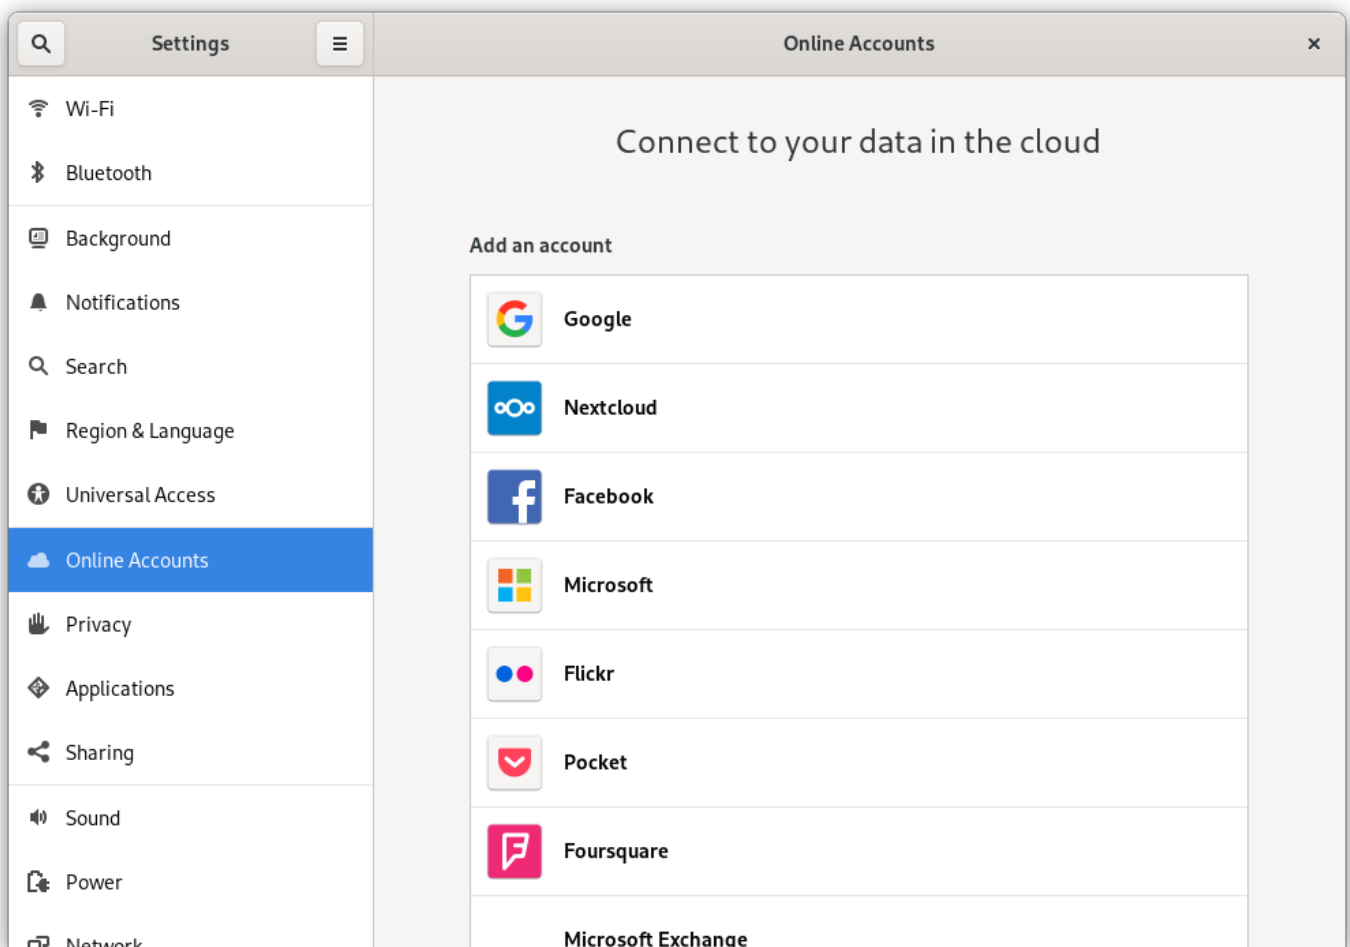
Settings

Online Accounts

×

Wi-Fi

Bluetooth

Background

Notifications

Search

Region & Language

Universal Access

Online Accounts

Privacy

Applications

Sharing

Sound

Power

Network

Connect to your data in the cloud

Add an account

Google

Nextcloud

Facebook

Microsoft

Flickr

Pocket

Foursquare

Microsoft Exchange